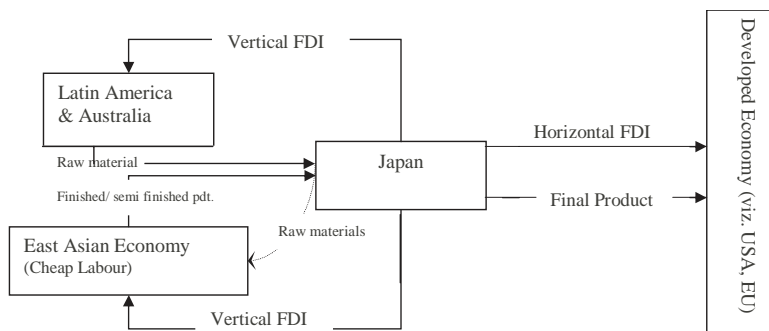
Vertical FDI

Latin America & Australia

Raw material

Finished/ semi finished pdt.

Japan

Horizontal FDI

Final Product

Raw materials

East Asian Economy (Cheap Labour)

Vertical FDI

Developed Economy (viz. USA, EU)